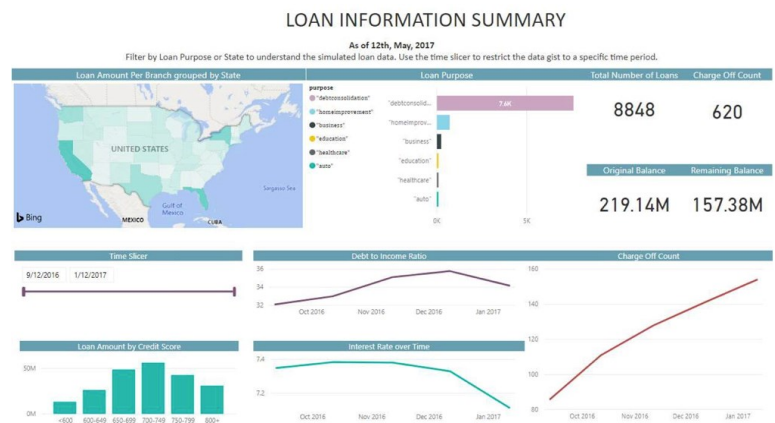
LOAN INFORMATION SUMMARY

As of 12th, May, 2017

Filter by Loan Purpose or State to understand the simulated loan data. Use the time slicer to restrict the data gist to a specific time period.

Loan Amount Per Branch grouped by State

UNITED STATES

Gulf of Mexico

Sargasso Sea

MEXICO

CUBA

Bing

Loan Purpose

purpose

"debtconsolidation"

"homeimprovement"

"business"

"education"

"healthcare"

"auto"

"debtconsolid...

"homeimprov...

"business"

"education"

"healthcare"

"auto"

7.4K

0K

5K

Total Number of Loans

8848

Charge Off Count

620

Original Balance

219.14M

Remaining Balance

157.38M

Time Slicer

9/12/2016

1/12/2017

Debt to Income Ratio

36

34

32

Oct 2016

Nov 2016

Dec 2016

Jan 2017

Charge Off Count

160

140

120

100

80

Oct 2016

Nov 2016

Dec 2016

Jan 2017

Loan Amount by Credit Score

50M

0M

<600

600-649

650-699

700-749

750-799

800+

Interest Rate over Time

7.4

7.2

Oct 2016

Nov 2016

Dec 2016

Jan 2017